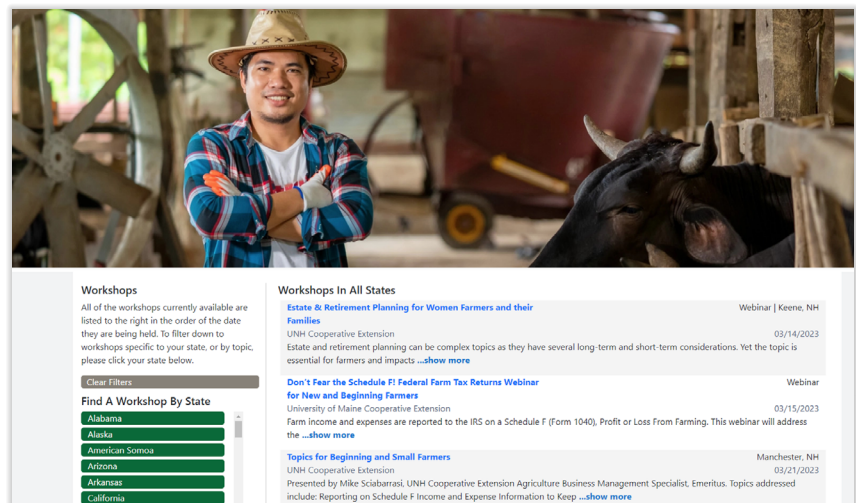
Workshops

All of the workshops currently available are listed to the right in the order of the date they are being held. To filter down to workshops specific to your state, or by topic, please click your state below.

Clear Filters

Find A Workshop By State

Alabama
Alaska
American Somoa
Arizona
Arkansas
California

Workshops In All States

Estate & Retirement Planning for Women Farmers and their Families
Webinar | Keene, NH
UNH Cooperative Extension
03/14/2023
Estate and retirement planning can be complex topics as they have several long-term and short-term considerations. Yet the topic is essential for farmers and impacts ...show more

Don't Fear the Schedule F! Federal Farm Tax Returns Webinar for New and Beginning Farmers
Webinar
University of Maine Cooperative Extension
03/15/2023
Farm income and expenses are reported to the IRS on a Schedule F (Form 1040), Profit or Loss From Farming. This webinar will address the ...show more

Topics for Beginning and Small Farmers
Manchester, NH
UNH Cooperative Extension
03/21/2023
Presented by Mike Sciabarrasi, UNH Cooperative Extension Agriculture Business Management Specialist, Emeritus. Topics addressed include: Reporting on Schedule F Income and Expense Information to Keep ...show more